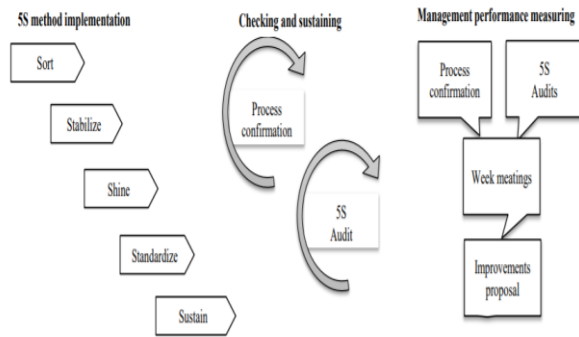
5S method implementation

Sort

Stabilize

Shine

Standardize

Sustain

Checking and sustaining

Process confirmation

5S Audit

Management performance measuring

Process confirmation

5S Audits

Week meatings

Improvements proposal